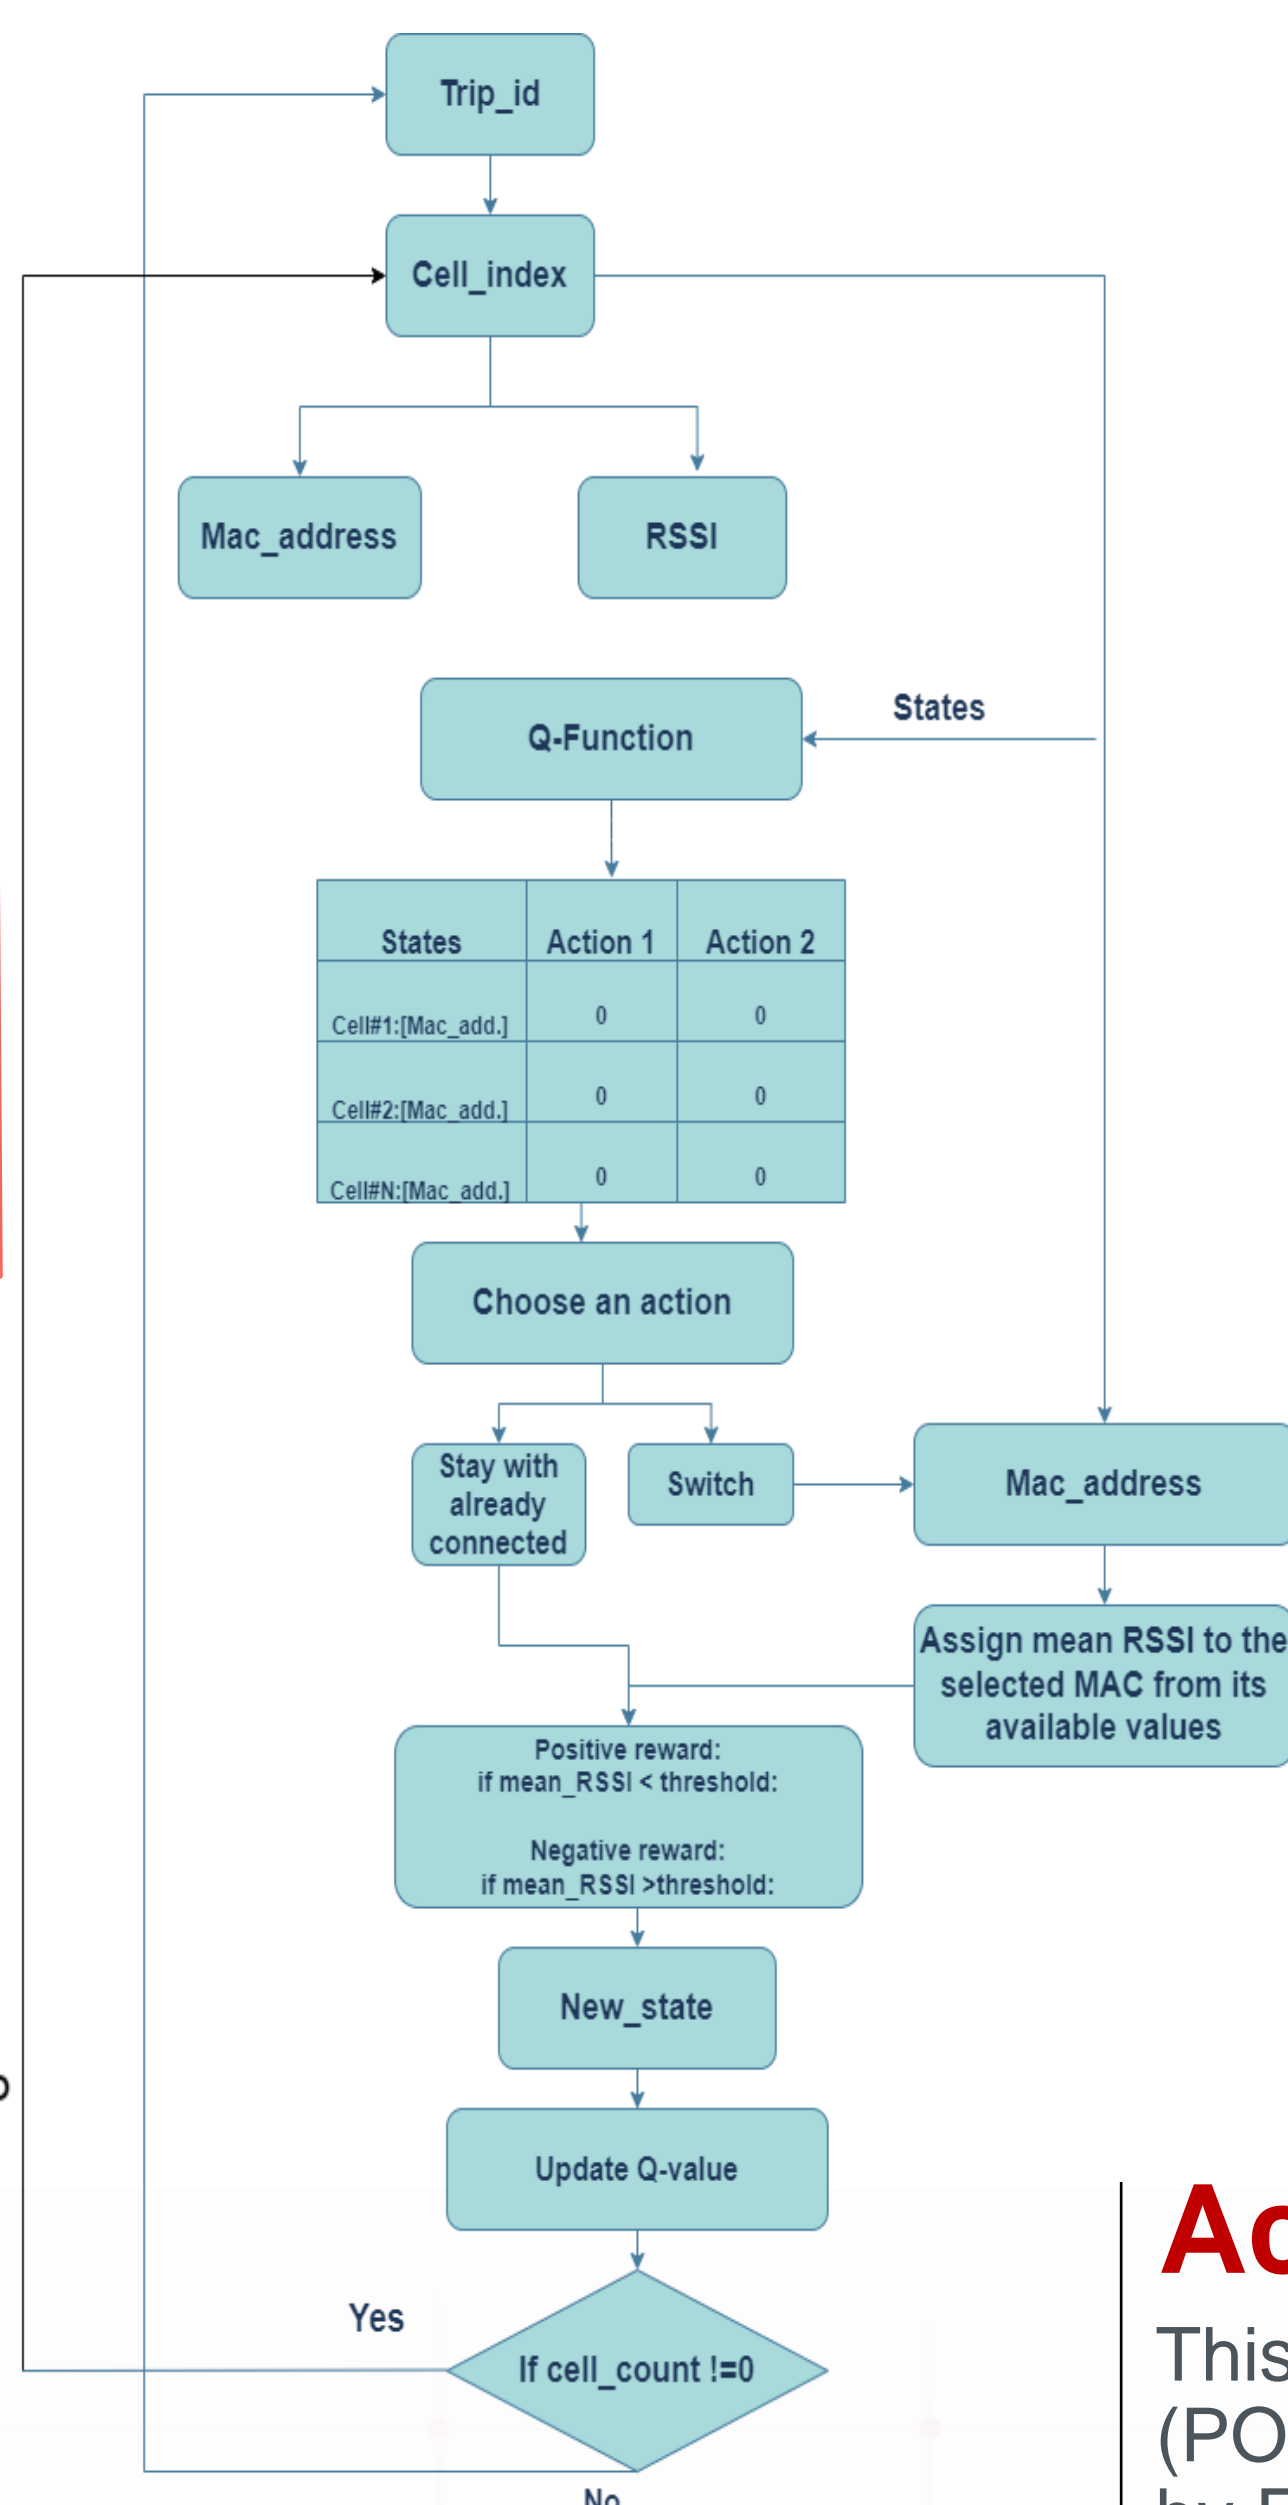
Trip_id

Cell_index

Mac_address

RSSI

Q-Function

States

| States | Action 1 | Action 2 |
|---|---|---|
| Cell#1:[Mac_add.] | 0 | 0 |
| Cell#2:[Mac_add.] | 0 | 0 |
| Cell#N:[Mac_add.] | 0 | 0 |

Choose an action

Stay with already connected

Switch

Mac_address

Assign mean RSSI to the selected MAC from its available values

Positive reward:
if mean_RSSI < threshold:

Negative reward:
if mean_RSSI >threshold:

New_state

Update Q-value

Yes

If cell_count !=0

No

Ac

This
(PO